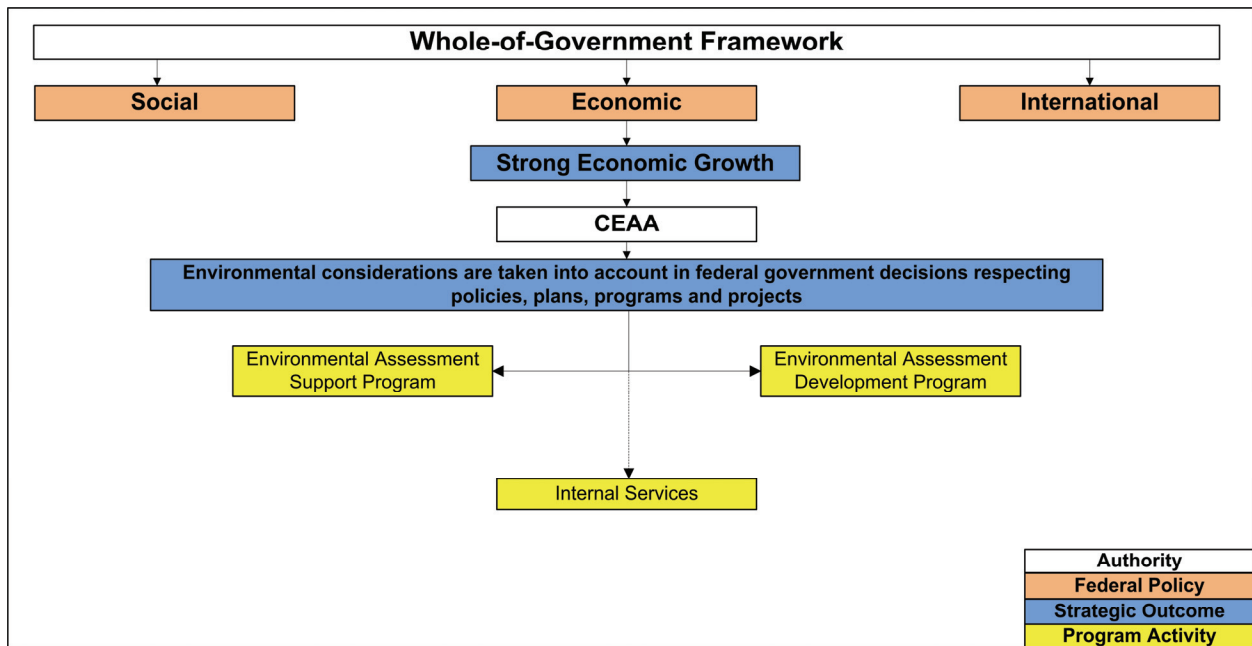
Whole-of-Government Framework

Social

Economic

International

Strong Economic Growth

CEAA

Environmental considerations are taken into account in federal government decisions respecting policies, plans, programs and projects

Environmental Assessment Support Program

Environmental Assessment Development Program

Internal Services

Authority
Federal Policy
Strategic Outcome
Program Activity